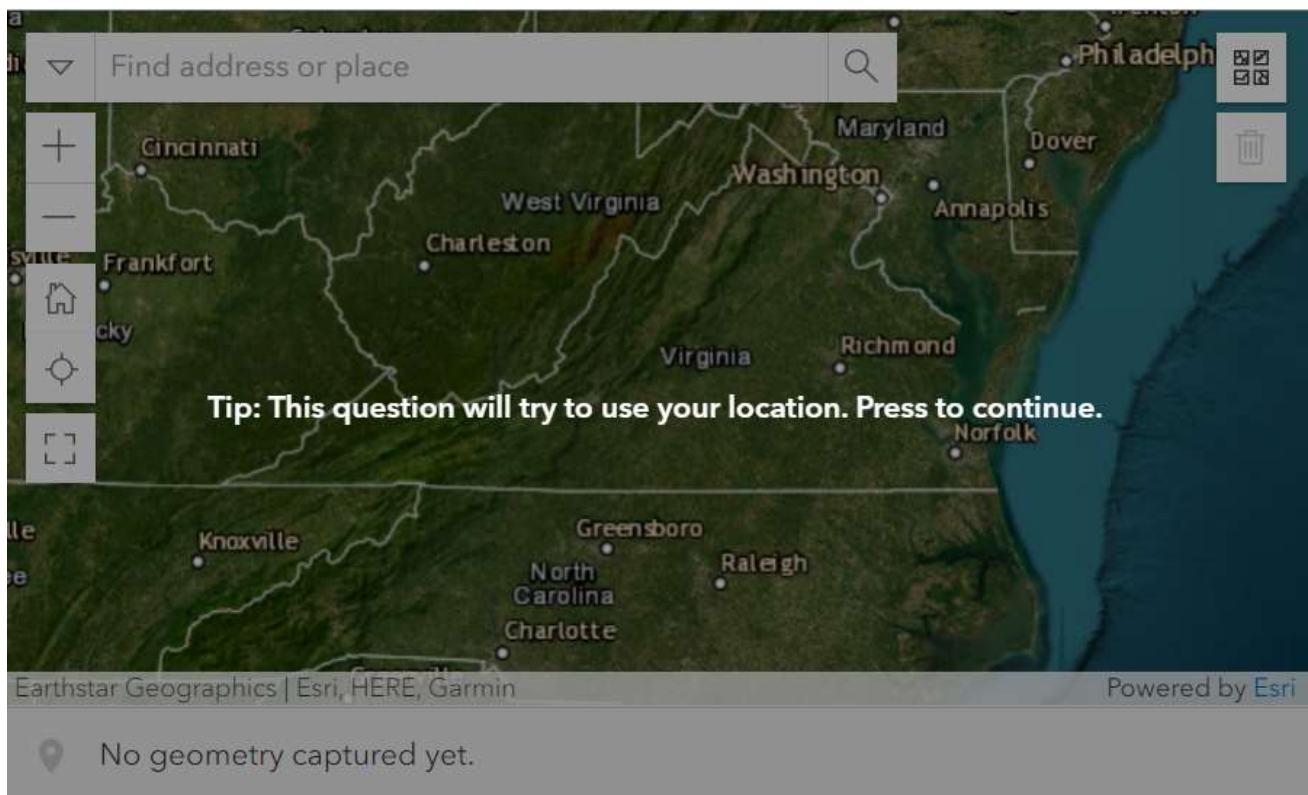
Find address or place

Philadelph

Maryland

Dover

Cincinnati

Washington

West Virginia

Annapolis

Charleston

Frankfort

cky

Virginia

Richmond

Tip: This question will try to use your location. Press to continue.

Norfolk

Greensboro

Knoxville

Raleigh

North Carolina

Charlotte

Earthstar Geographics | Esri, HERE, Garmin

Powered by Esri

No geometry captured yet.